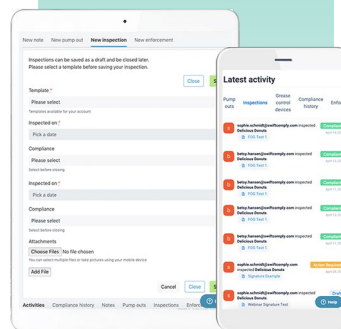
New note New pump out New inspection New enforcement

Inspections can be saved as a draft and be closed later. Please select a template before saving your inspection.

Close

Template *

Please select

Templates available for your account

Inspected on *

Pick a date

Compliance

Please select

Select before closing

Inspected on *

Pick a date

Compliance

Please select

Select before closing

Attachments

Choose Files No file chosen

You can select multiple files or take pictures using your mobile device

Add File

Cancel Close

Activities Compliance history Notes Pump outs Inspections Enforc

Latest activity

Pump outs Inspections Grease control devices Compliance history Enfo

sophie.schmidt@swiftcomply.com inspected Delicious Donuts

FOG Test 1

betsy.hansen@swiftcomply.com inspected Delicious Donuts

FOG Test 1

betsy.hansen@swiftcomply.com inspected Delicious Donuts

FOG Test 1

betsy.hansen@swiftcomply.com inspected Delicious Donuts

FOG Test 1

betsy.hansen@swiftcomply.com inspected Delicious Donuts

FOG Test 1

sophie.schmidt@swiftcomply.com inspected Delicious Donuts

Signature Example

sophie.schmidt@swiftcomply.com inspected Delicious Donuts

Webinar Signature Test

Help